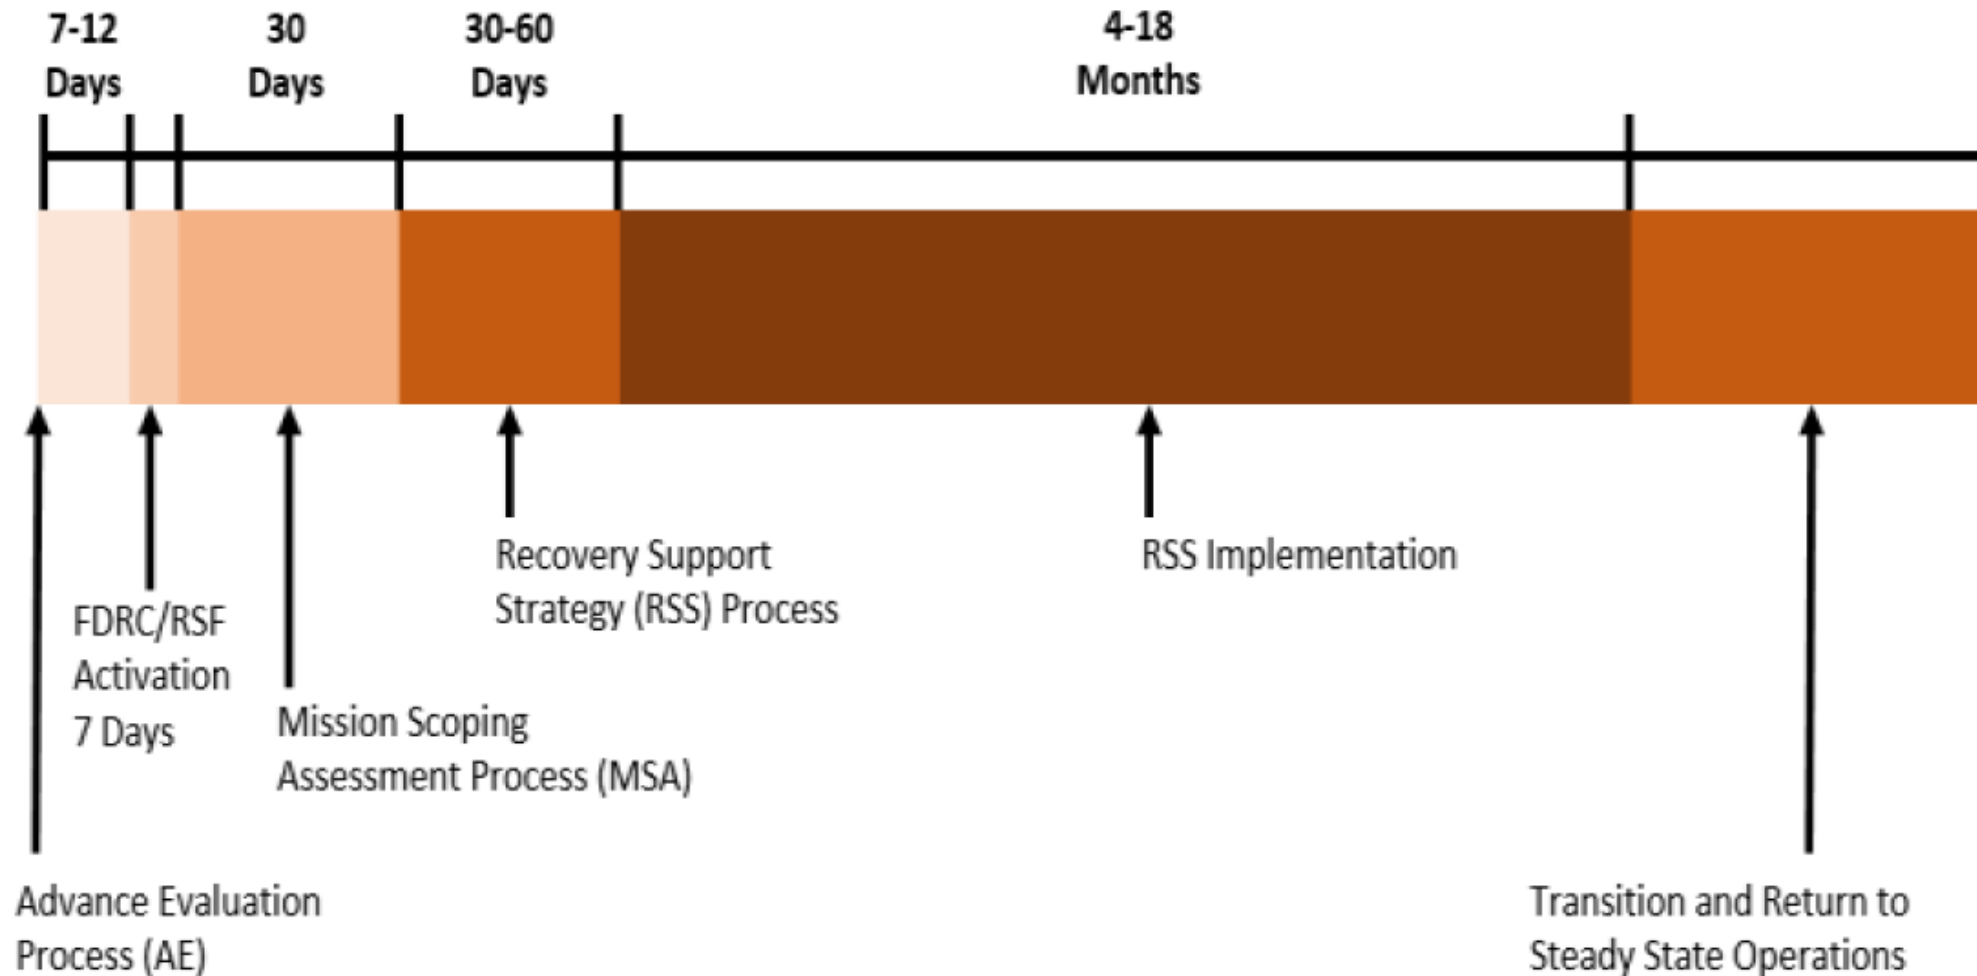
7-12 Days

30 Days

30-60 Days

4-18 Months

Recovery Support Strategy (RSS) Process

RSS Implementation

FDRC/RSF Activation 7 Days

Mission Scoping Assessment Process (MSA)

Advance Evaluation Process (AE)

Transition and Return to Steady State Operations